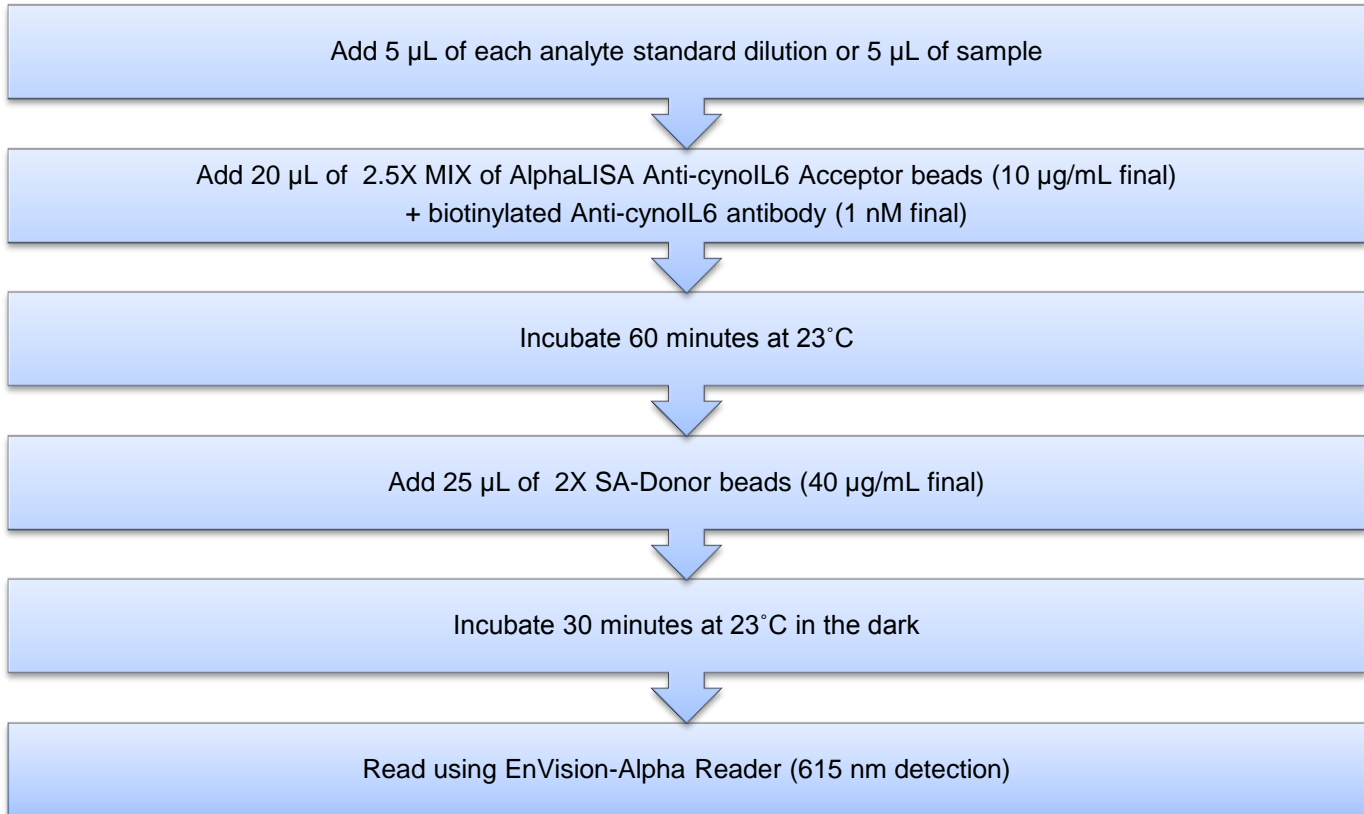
Add 5 µL of each analyte standard dilution or 5 µL of sample

Add 20 µL of 2.5X MIX of AlphaLISA Anti-cynoIL6 Acceptor beads (10 µg/mL final) + biotinylated Anti-cynoIL6 antibody (1 nM final)

Incubate 60 minutes at 23˚C

Add 25 µL of 2X SA-Donor beads (40 µg/mL final)

Incubate 30 minutes at 23˚C in the dark

Read using EnVision-Alpha Reader (615 nm detection)